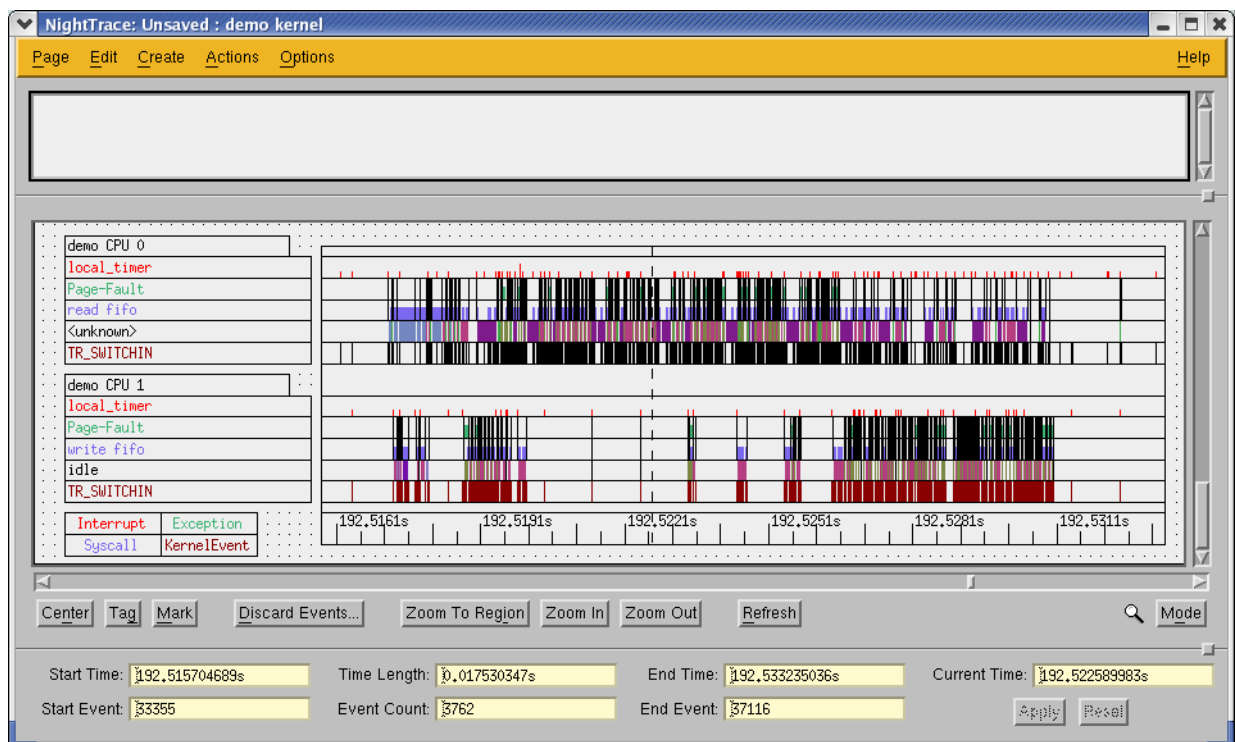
NightTrace: Unsaved : demo kernel

Page Edit Create Actions Options Help

demo CPU 0
local_timer
Page-Fault
read fifo
<unknown>
TR_SWITCHIN

demo CPU 1
local_timer
Page-Fault
write fifo
idle
TR_SWITCHIN

| Interrupt | Exception |
|---|---|
| Syscall | KernelEvent |

192.5161s 192.5191s 192.5221s 192.5251s 192.5281s 192.5311s

Center Tag Mark Discard Events... Zoom To Region Zoom In Zoom Out Refresh Mode

Start Time: 192.515704689s Time Length: 0.017530347s End Time: 192.533235036s Current Time: 192.522589983s

Start Event: 33355 Event Count: 3762 End Event: 37116 Apply Reset